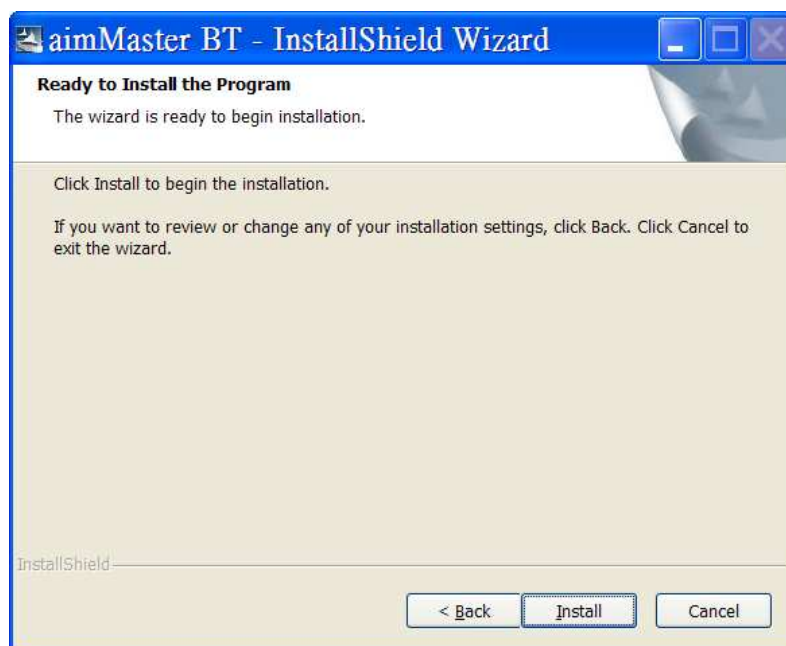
aimMaster BT - InstallShield Wizard

Ready to Install the Program

The wizard is ready to begin installation.

Click Install to begin the installation.

If you want to review or change any of your installation settings, click Back. Click Cancel to exit the wizard.

InstallShield

< Back

Install

Cancel